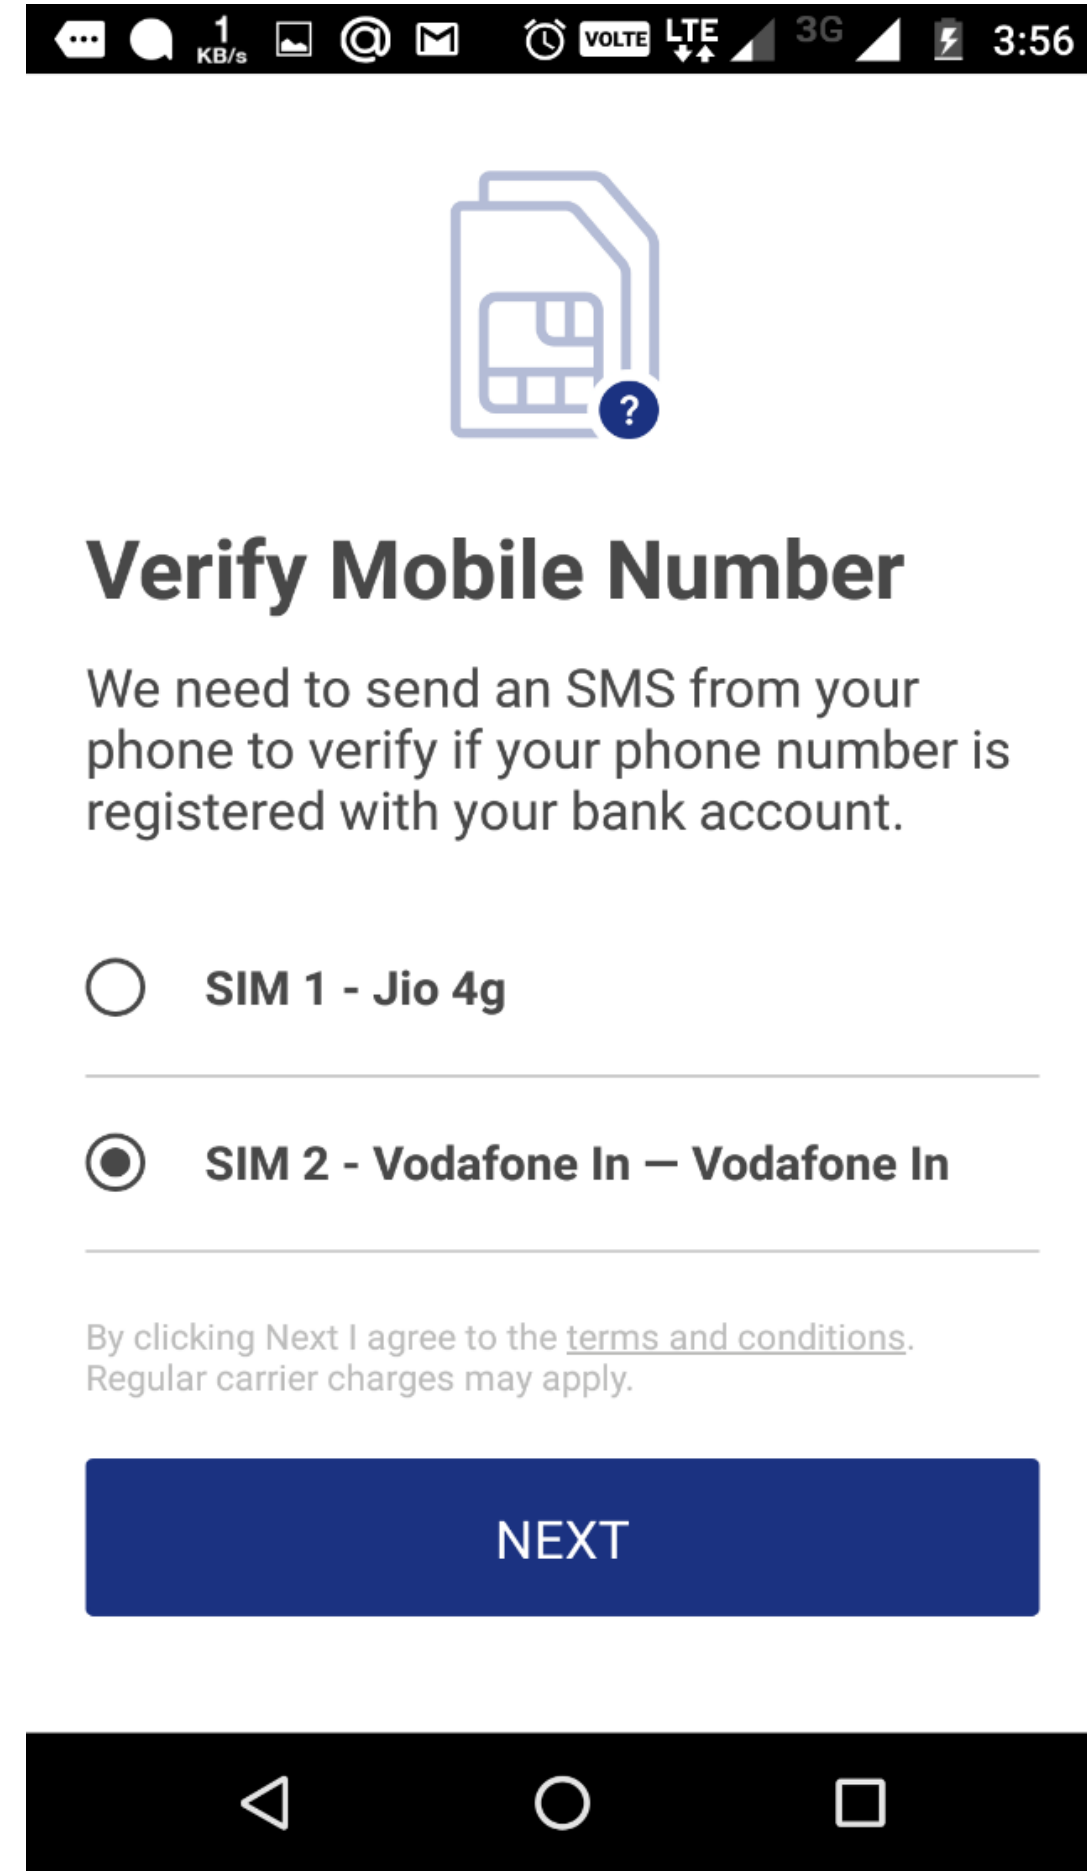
1 KB/s VOLTE LTE 3G 3:56

?

Verify Mobile Number

We need to send an SMS from your phone to verify if your phone number is registered with your bank account.

SIM 1 - Jio 4g

SIM 2 - Vodafone In — Vodafone In

By clicking Next I agree to the terms and conditions. Regular carrier charges may apply.

NEXT